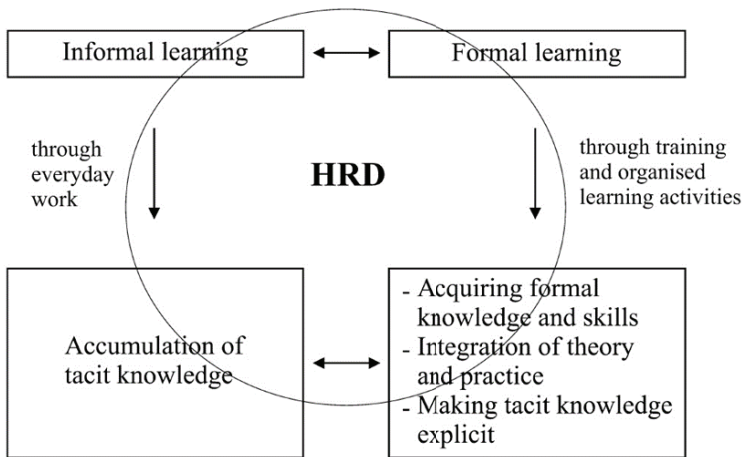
Informal learning

Formal learning

through everyday work

HRD

through training and organised learning activities

Accumulation of tacit knowledge

- Acquiring formal knowledge and skills
- Integration of theory and practice
- Making tacit knowledge explicit